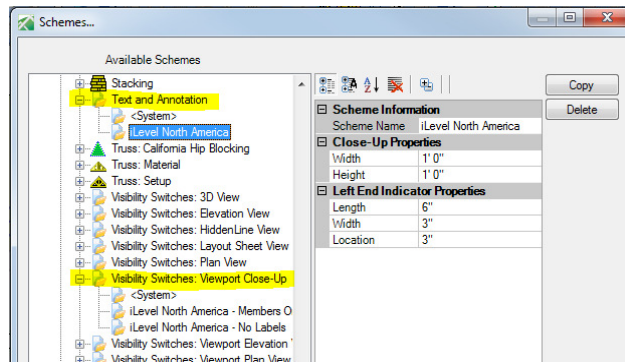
Schemes...

Available Schemes

Stacking
Text and Annotation
<System>
iLevel North America
Truss: California Hip Blocking
Truss: Material
Truss: Setup
Visibility Switches: 3D View
Visibility Switches: Elevation View
Visibility Switches: HiddenLine View
Visibility Switches: Layout Sheet View
Visibility Switches: Plan View
Visibility Switches: Viewport Close-Up
<System>
iLevel North America - Members O
iLevel North America - No Labels
Visibility Switches: Viewport Elevation
Visibility Switches: Viewport Plan View

| Scheme Information | |
|---|---|
| Scheme Name | iLevel North America |
| **Close-Up Properties** | |
| Width | 1' 0" |
| Height | 1' 0" |
| **Left End Indicator Properties** | |
| Length | 6" |
| Width | 3" |
| Location | 3" |

Copy
Delete